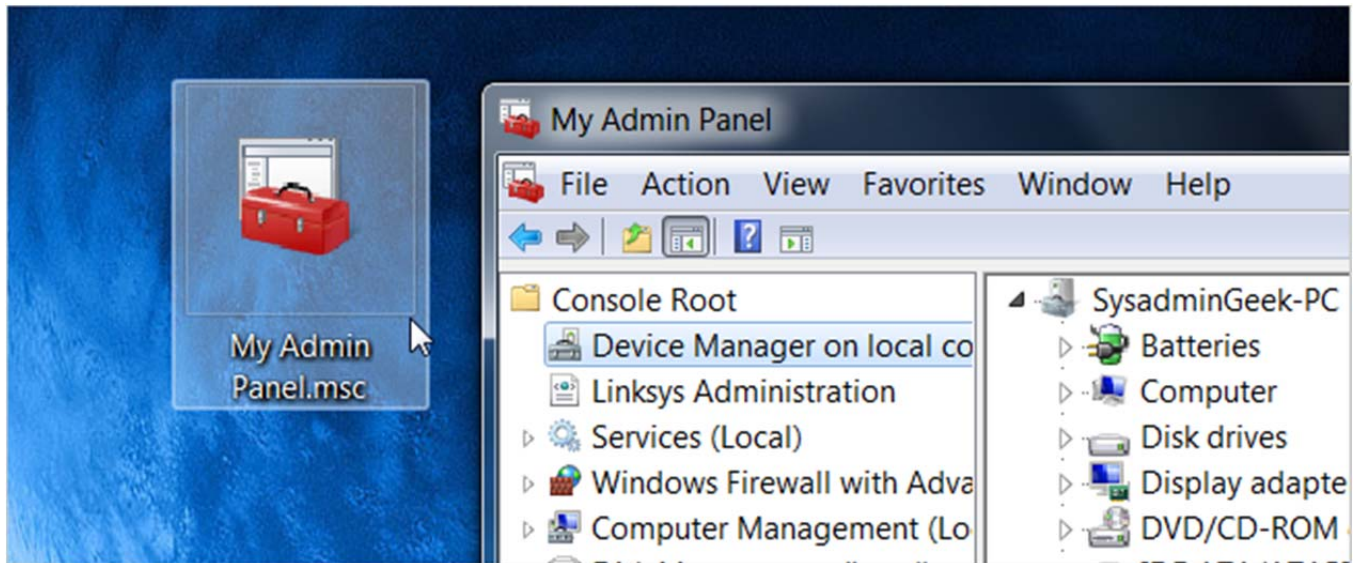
My Admin Panel.msc

My Admin Panel

File Action View Favorites Window Help

Console Root
Device Manager on local co
Linksys Administration
Services (Local)
Windows Firewall with Adva
Computer Management (Lo

SysadminGeek-PC
Batteries
Computer
Disk drives
Display adapte
DVD/CD-ROM